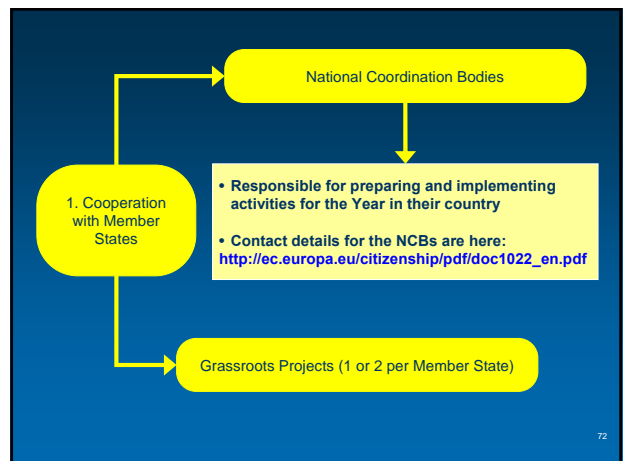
National Coordination Bodies

1. Cooperation with Member States

• Responsible for preparing and implementing activities for the Year in their country

• Contact details for the NCBs are here: http://ec.europa.eu/citizenship/pdf/doc1022_en.pdf

Grassroots Projects (1 or 2 per Member State)

72